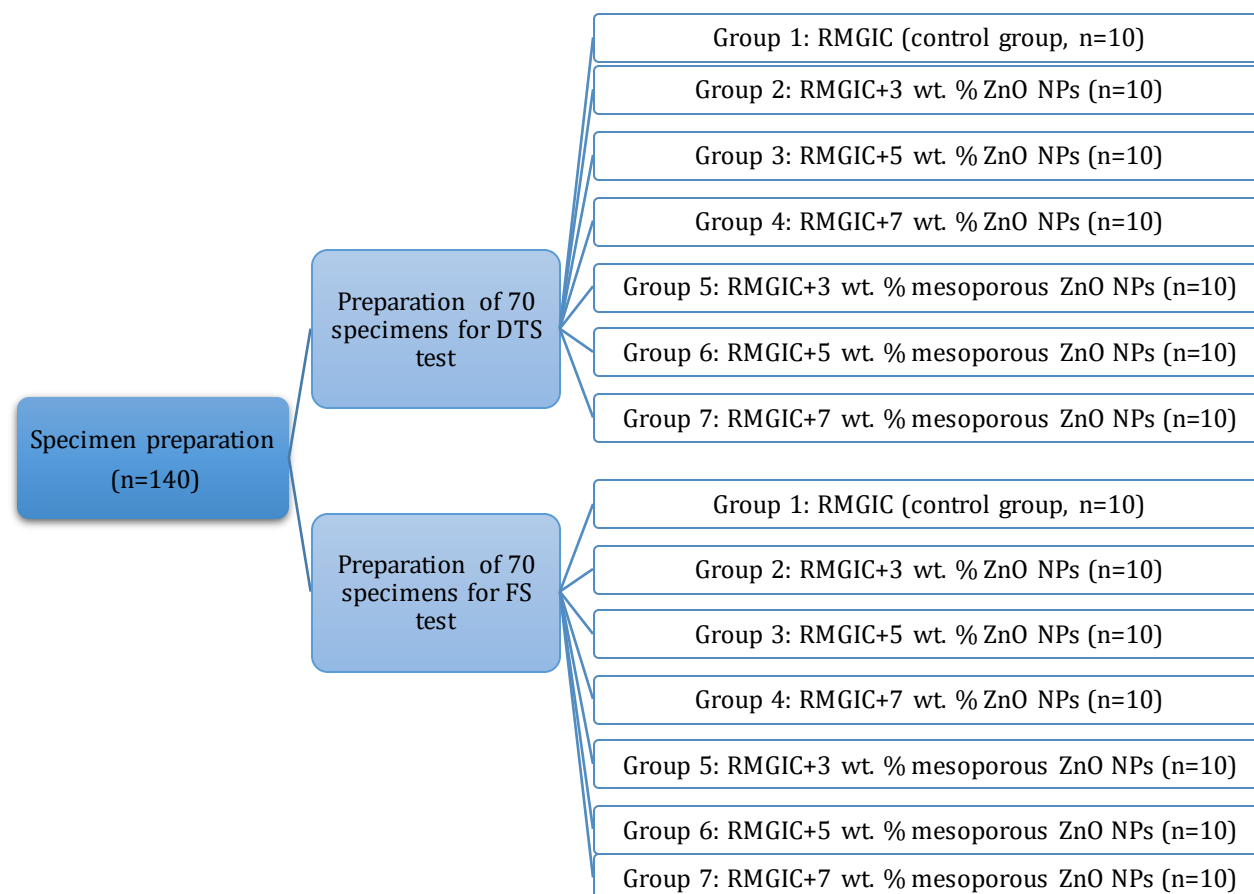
Specimen preparation (n=140)

Preparation of 70 specimens for DTS test

Group 1: RMGIC (control group, n=10)

Group 2: RMGIC+3 wt. % ZnO NPs (n=10)

Group 3: RMGIC+5 wt. % ZnO NPs (n=10)

Group 4: RMGIC+7 wt. % ZnO NPs (n=10)

Group 5: RMGIC+3 wt. % mesoporous ZnO NPs (n=10)

Group 6: RMGIC+5 wt. % mesoporous ZnO NPs (n=10)

Group 7: RMGIC+7 wt. % mesoporous ZnO NPs (n=10)

Preparation of 70 specimens for FS test

Group 1: RMGIC (control group, n=10)

Group 2: RMGIC+3 wt. % ZnO NPs (n=10)

Group 3: RMGIC+5 wt. % ZnO NPs (n=10)

Group 4: RMGIC+7 wt. % ZnO NPs (n=10)

Group 5: RMGIC+3 wt. % mesoporous ZnO NPs (n=10)

Group 6: RMGIC+5 wt. % mesoporous ZnO NPs (n=10)

Group 7: RMGIC+7 wt. % mesoporous ZnO NPs (n=10)